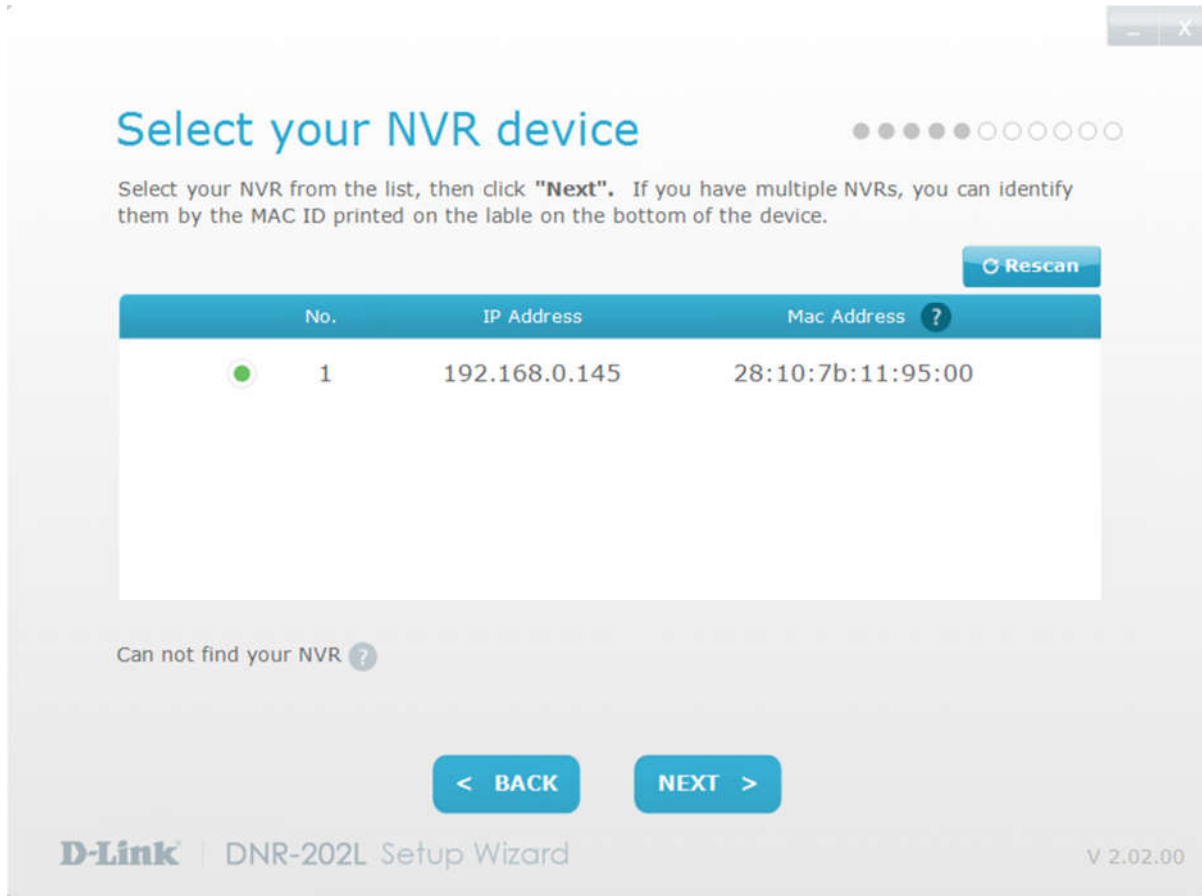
_ X

Select your NVR device

Select your NVR from the list, then click **"Next".** If you have multiple NVRs, you can identify them by the MAC ID printed on the lable on the bottom of the device.

Rescan

| | No. | IP Address | Mac Address ? |
|---|---|---|---|
| | 1 | 192.168.0.145 | 28:10:7b:11:95:00 |

Can not find your NVR ?

< BACK

NEXT >

D-Link | DNR-202L Setup Wizard

V 2.02.00